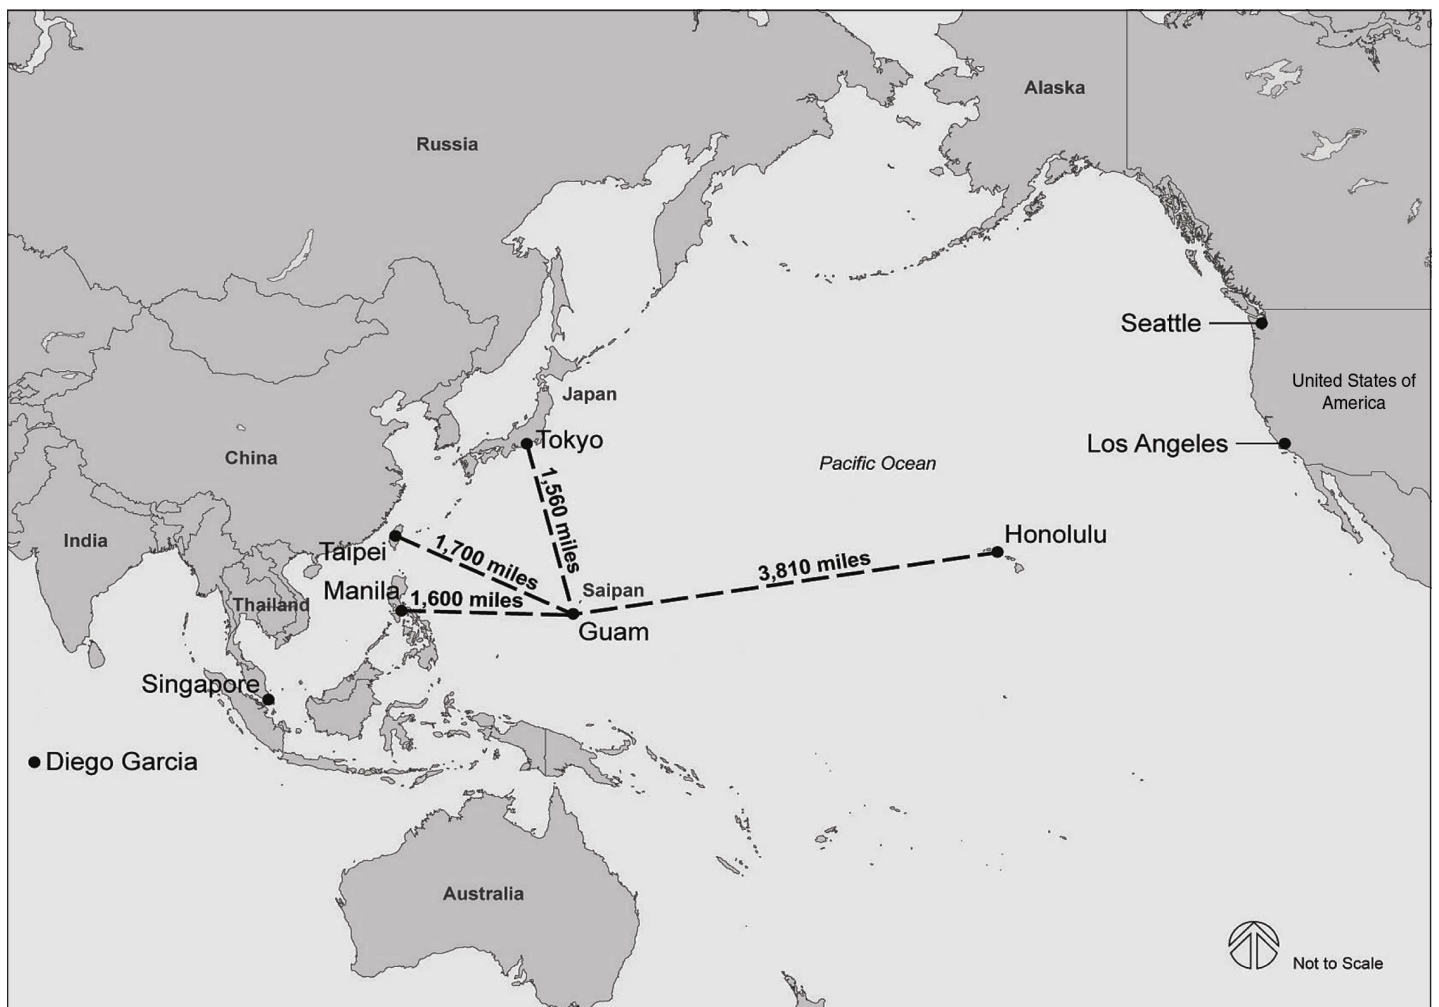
Alaska
Russia
Seattle
United States of America
Japan
Tokyo
Los Angeles
China
Pacific Ocean
1,560 miles
India
Taipei
1,700 miles
Honolulu
3,810 miles
Saipan
Thailand
Manila
1,600 miles
Guam
Singapore
Diego Garcia
Australia
Not to Scale